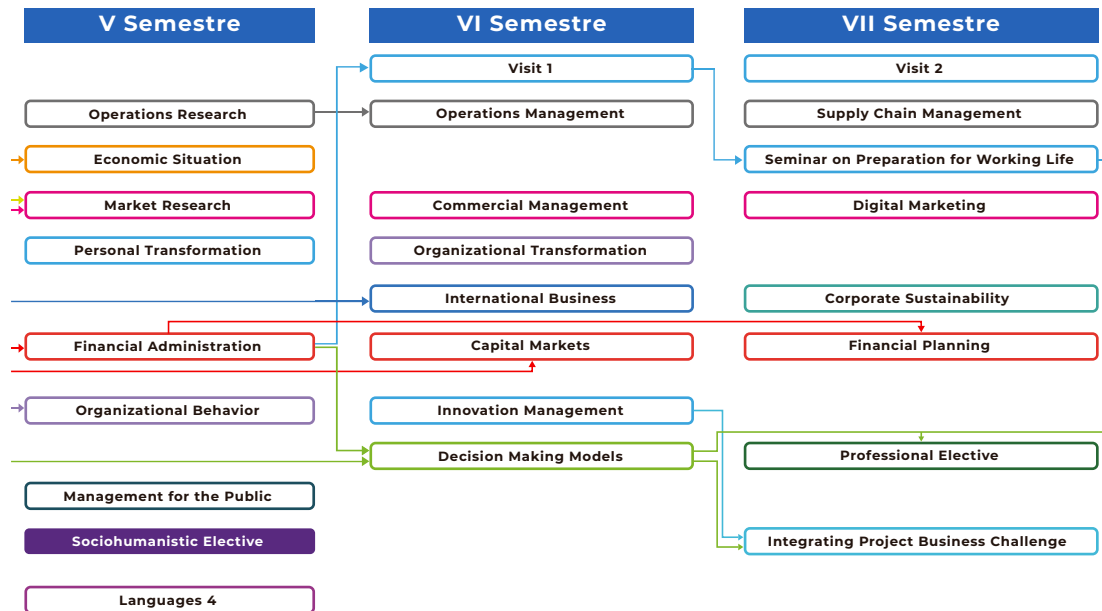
V Semestre

Operations Research

Economic Situation

Market Research

Personal Transformation

Financial Administration

Organizational Behavior

Management for the Public

Sociohumanistic Elective

Languages 4

VI Semestre

Visit 1

Operations Management

Commercial Management

Organizational Transformation

International Business

Capital Markets

Innovation Management

Decision Making Models

VII Semestre

Visit 2

Supply Chain Management

Seminar on Preparation for Working Life

Digital Marketing

Corporate Sustainability

Financial Planning

Professional Elective

Integrating Project Business Challenge